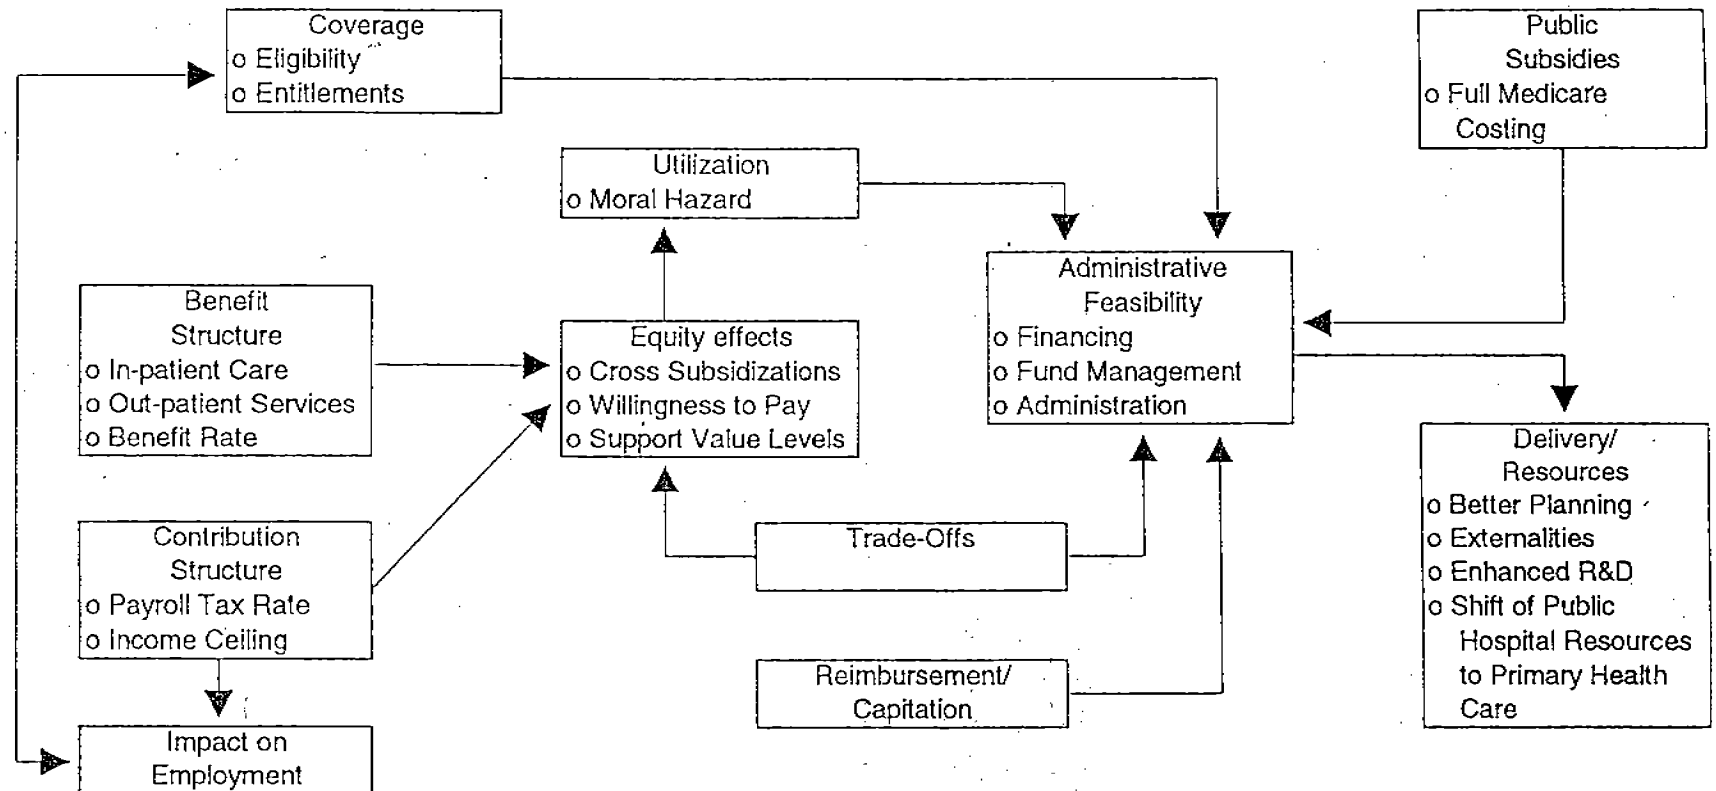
Coverage
o Eligibility
o Entitlements

Public Subsidies
o Full Medicare Costing

Utilization
o Moral Hazard

Administrative Feasibility
o Financing
o Fund Management
o Administration

Benefit Structure
o In-patient Care
o Out-patient Services
o Benefit Rate

Equity effects
o Cross Subsidizations
o Willingness to Pay
o Support Value Levels

Delivery/ Resources
o Better Planning
o Externalities
o Enhanced R&D
o Shift of Public Hospital Resources to Primary Health Care

Contribution Structure
o Payroll Tax Rate
o Income Ceiling

Trade-Offs

Reimbursement/ Capitation

Impact on Employment